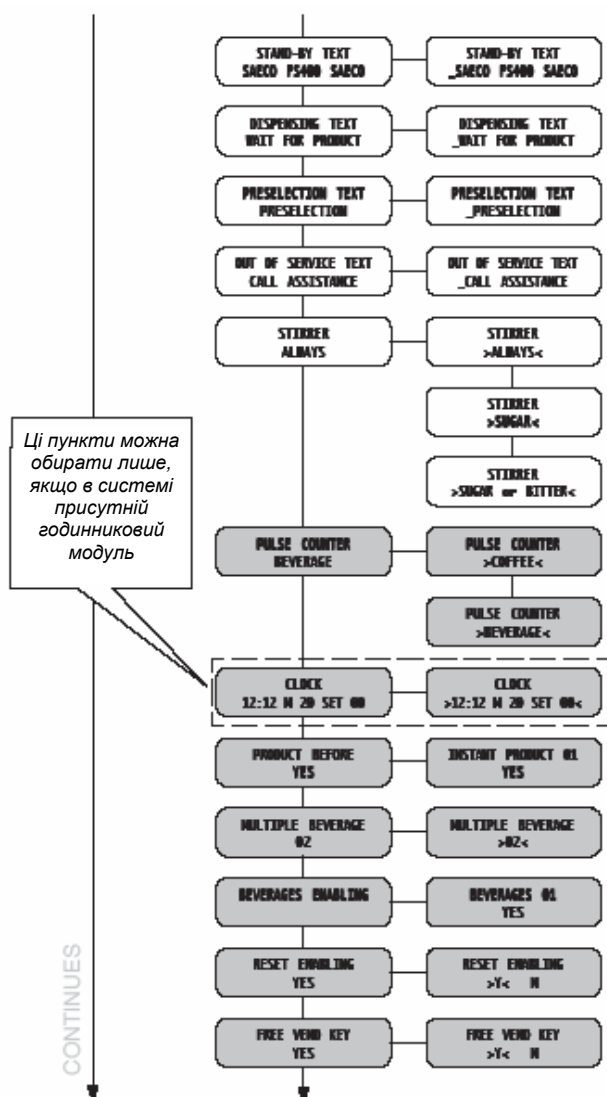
STAND-BY TEXT
SAECO FS400 SAECO

STAND-BY TEXT
_SAECO FS400 SAECO

DISPENSING TEXT
WAIT FOR PRODUCT

DISPENSING TEXT
_WAIT FOR PRODUCT

PRESELECTION TEXT
PRESELECTION

PRESELECTION TEXT
_PRESELECTION

OUT OF SERVICE TEXT
CALL ASSISTANCE

OUT OF SERVICE TEXT
_CALL ASSISTANCE

STIRRER
ALWAYS

STIRRER
>ALWAYS<

STIRRER
>SUGAR<

STIRRER
>SUGAR or BITTER<

Ці пункти можна обирати лише, якщо в системі присутній годинниковий модуль

PULSE COUNTER
BEVERAGE

PULSE COUNTER
>COFFEE<

PULSE COUNTER
>BEVERAGE<

CLOCK
12:12 M 20 SET 00

CLOCK
>12:12 M 20 SET 00<

PRODUCT BEFORE
YES

INSTANT PRODUCT 01
YES

MULTIPLE BEVERAGE
02

MULTIPLE BEVERAGE
>02<

BEVERAGES ENABLING

BEVERAGES 01
YES

RESET ENABLING
YES

RESET ENABLING
>Y< N

FREE VEND KEY
YES

FREE VEND KEY
>Y< N

CONTINUES